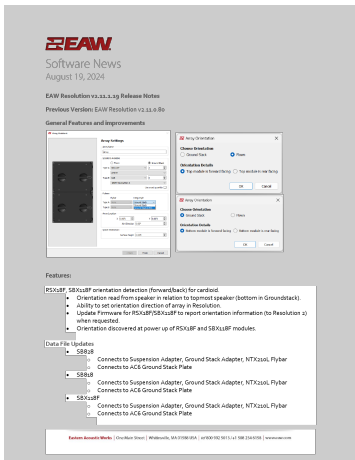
EAW

Software News
August 19, 2024

EAW Resolution v2.11.1.19 Release Notes

Previous Version: EAW Resolution v2.11.0.80

General Features and Improvements

Array Settings

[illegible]

Array Orientation

Choose Orientation
Ground Stack   Flown

Orientation Details
Top module is forward facing   Top module is rear facing

OK   Cancel

Array Orientation

Choose Orientation
Ground Stack   Flown

Orientation Details
Bottom module is forward facing   Bottom module is rear facing

OK   Cancel

Features:

RSX18F, SBX118F orientation detection (forward/back) for cardioid.
• Orientation read from speaker in relation to topmost speaker (bottom in Groundstack).
• Ability to set orientation direction of array in Resolution.
• Update Firmware for RSX18F/SBX118F to report orientation information (to Resolution 2) when requested.
• Orientation discovered at power up of RSX18F and SBX118F modules.

Data File Updates
• SB828
○ Connects to Suspension Adapter, Ground Stack Adapter, NTX210L Flybar
○ Connects to AC6 Ground Stack Plate
• SB818
○ Connects to Suspension Adapter, Ground Stack Adapter, NTX210L Flybar
○ Connects to AC6 Ground Stack Plate
• SBX118F
○ Connects to Suspension Adapter, Ground Stack Adapter, NTX210L Flybar
○ Connects to AC6 Ground Stack Plate

Eastern Acoustic Works | One Main Street | Whitinsville, MA 01588 USA | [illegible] | www.eaw.com